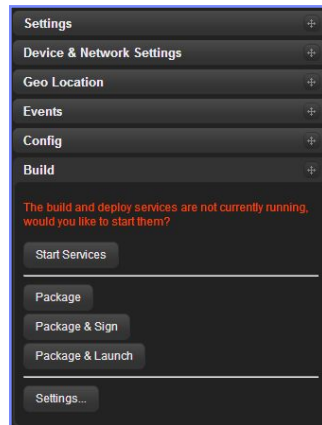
Settings

Device & Network Settings

Geo Location

Events

Config

Build

The build and deploy services are not currently running, would you like to start them?

Start Services

Package

Package & Sign

Package & Launch

Settings...